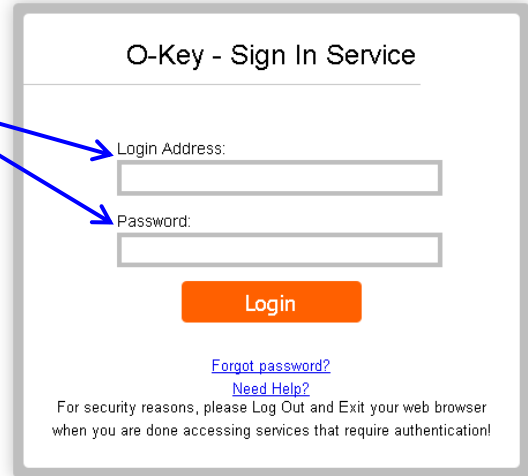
O-Key - Sign In Service

Login Address:

Password:

Login

Forgot password?

Need Help?

For security reasons, please Log Out and Exit your web browser when you are done accessing services that require authentication!